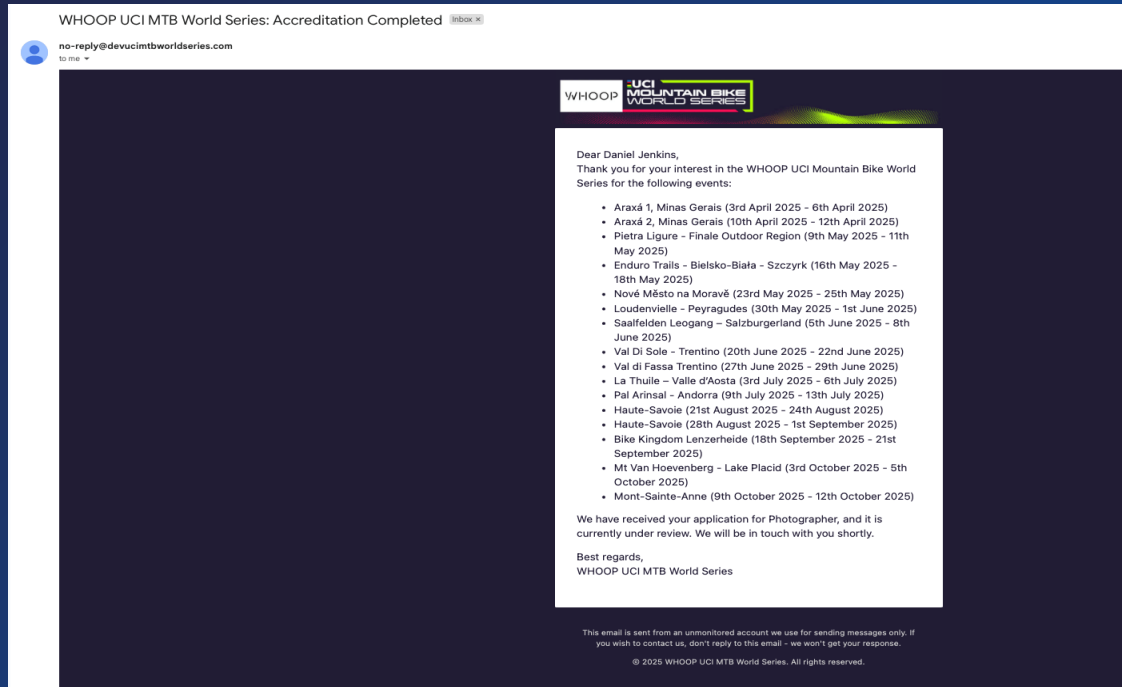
WHOOP UCI MTB World Series: Accreditation Completed Inbox ×

no-reply@devucimtbworldseries.com
to me

WHOOP UCI MOUNTAIN BIKE WORLD SERIES

Dear Daniel Jenkins,
Thank you for your interest in the WHOOP UCI Mountain Bike World Series for the following events:

- Araxá 1, Minas Gerais (3rd April 2025 - 6th April 2025)
- Araxá 2, Minas Gerais (10th April 2025 - 12th April 2025)
- Pietra Ligure - Finale Outdoor Region (9th May 2025 - 11th May 2025)
- Enduro Trails - Bielsko-Biała - Szczyrk (16th May 2025 - 18th May 2025)
- Nové Město na Moravě (23rd May 2025 - 25th May 2025)
- Loudenvielle - Peyragudes (30th May 2025 - 1st June 2025)
- Saalfelden Leogang – Salzburgerland (5th June 2025 - 8th June 2025)
- Val Di Sole - Trentino (20th June 2025 - 22nd June 2025)
- Val di Fassa Trentino (27th June 2025 - 29th June 2025)
- La Thuile – Valle d'Aosta (3rd July 2025 - 6th July 2025)
- Pal Arinsal - Andorra (9th July 2025 - 13th July 2025)
- Haute-Savoie (21st August 2025 - 24th August 2025)
- Haute-Savoie (28th August 2025 - 1st September 2025)
- Bike Kingdom Lenzerheide (18th September 2025 - 21st September 2025)
- Mt Van Hoevenberg - Lake Placid (3rd October 2025 - 5th October 2025)
- Mont-Sainte-Anne (9th October 2025 - 12th October 2025)

We have received your application for Photographer, and it is currently under review. We will be in touch with you shortly.

Best regards,
WHOOP UCI MTB World Series

This email is sent from an unmonitored account we use for sending messages only. If you wish to contact us, don't reply to this email - we won't get your response.

© 2025 WHOOP UCI MTB World Series. All rights reserved.